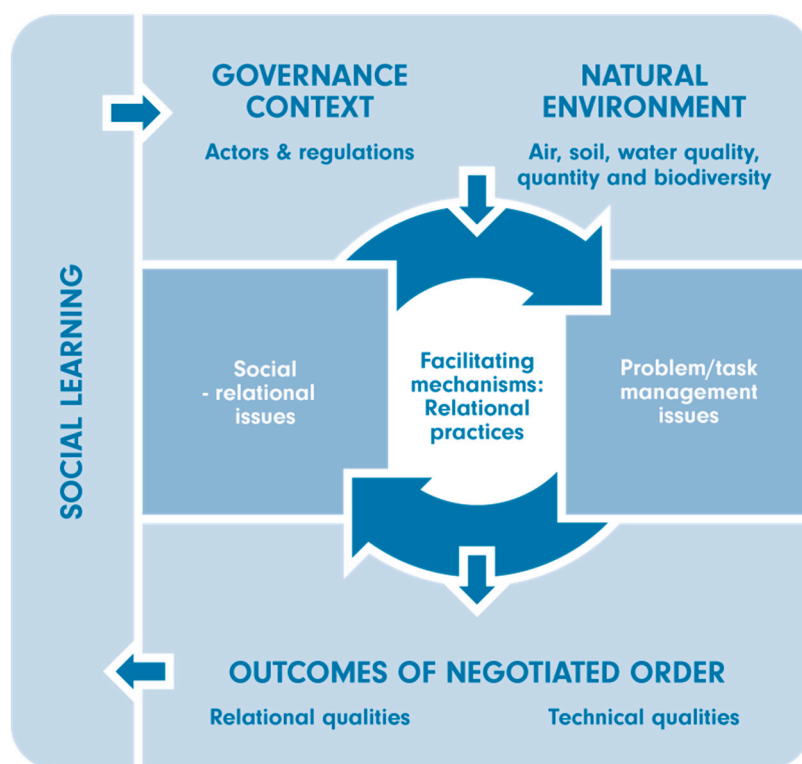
SOCIAL LEARNING

GOVERNANCE CONTEXT

Actors & regulations

NATURAL ENVIRONMENT

Air, soil, water quality, quantity and biodiversity

Social - relational issues

Facilitating mechanisms: Relational practices

Problem/task management issues

OUTCOMES OF NEGOTIATED ORDER

Relational qualities

Technical qualities